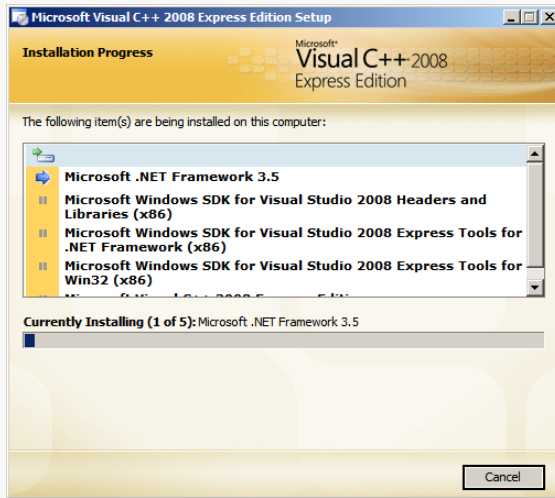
Microsoft Visual C++ 2008 Express Edition Setup

Installation Progress

Microsoft® Visual C++ 2008 Express Edition

The following item(s) are being installed on this computer:

Microsoft .NET Framework 3.5

Microsoft Windows SDK for Visual Studio 2008 Headers and Libraries (x86)

Microsoft Windows SDK for Visual Studio 2008 Express Tools for .NET Framework (x86)

Microsoft Windows SDK for Visual Studio 2008 Express Tools for Win32 (x86)

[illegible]

Currently Installing (1 of 5): Microsoft .NET Framework 3.5

Cancel